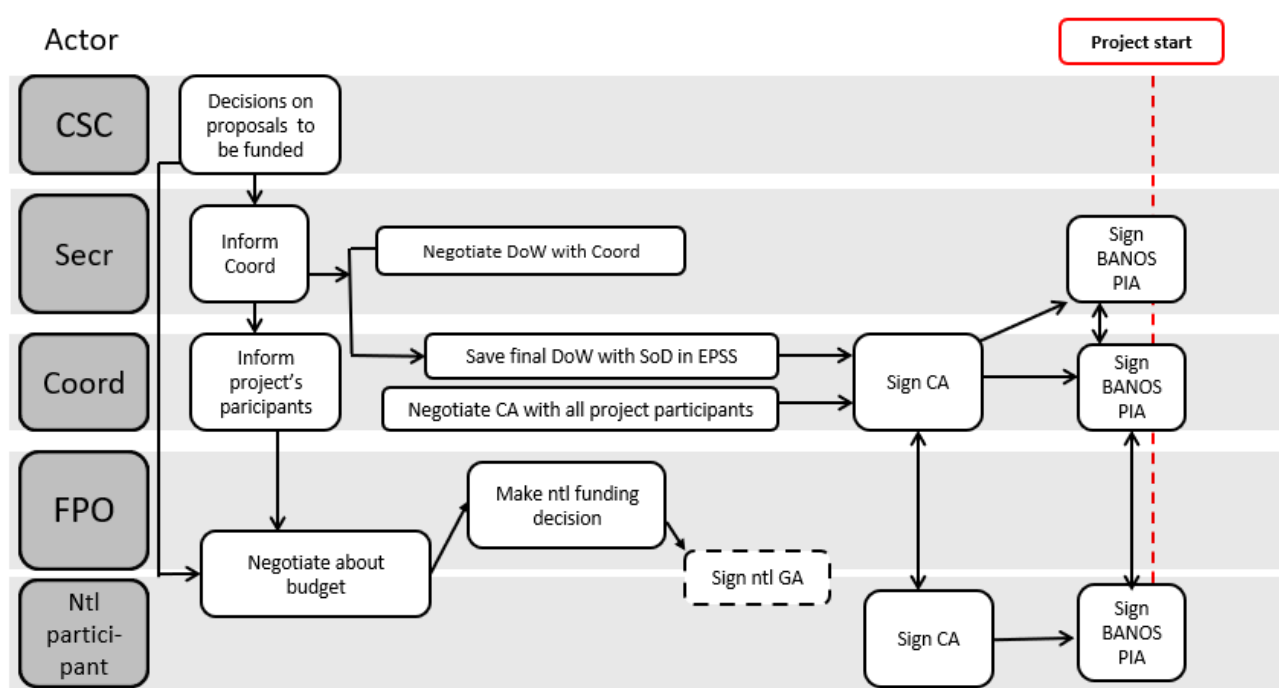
Actor

Project start

CSC

Decisions on proposals to be funded

Secr

Inform Coord

Negotiate DoW with Coord

Sign BANOS PIA

Coord

Inform project's paricipants

Save final DoW with SoD in EPSS

Negotiate CA with all project participants

Sign CA

Sign BANOS PIA

FPO

Make ntl funding decision

Negotiate about budget

Sign ntl GA

Ntl partici-pant

Sign CA

Sign BANOS PIA